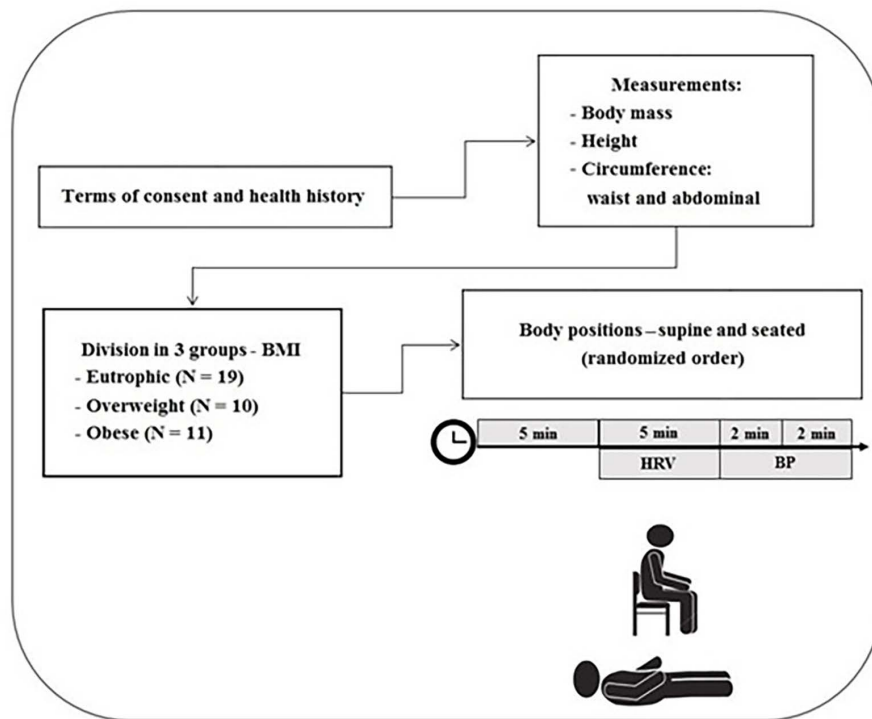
Terms of consent and health history

Measurements:
- Body mass
- Height
- Circumference: waist and abdominal

Division in 3 groups - BMI
- Eutrophic (N = 19)
- Overweight (N = 10)
- Obese (N = 11)

Body positions – supine and seated (randomized order)

5 min
5 min
2 min
2 min
HRV
BP